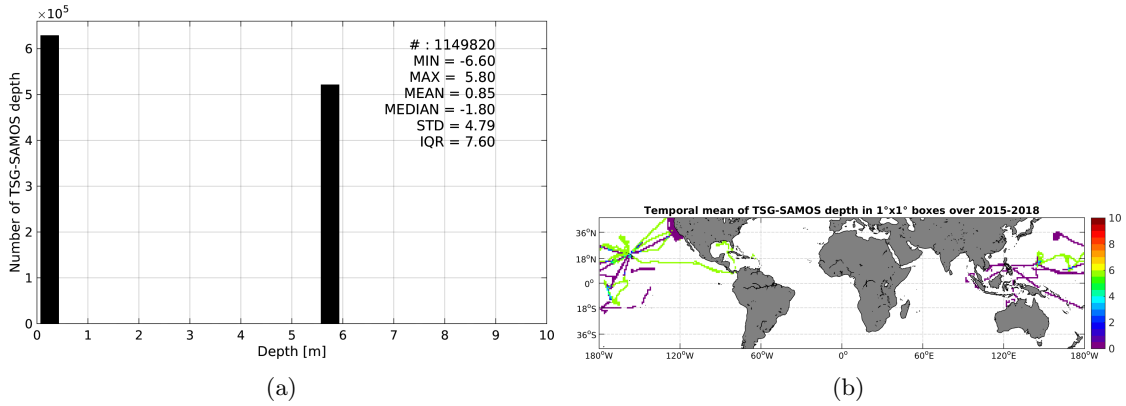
$\times10^5$

# : 1149820
MIN = -6.60
MAX = 5.80
MEAN = 0.85
MEDIAN = -1.80
STD = 4.79
IQR = 7.60

Number of TSG-SAMOS depth

6
5
4
3
2
1
0

0 1 2 3 4 5 6 7 8 9 10

Depth [m]

(a)

Temporal mean of TSG-SAMOS depth in 1°x1° boxes over 2015-2018

36°N
18°N
0°
18°S
36°S

180°W 120°W 60°W 0° 60°E 120°E 180°W

10
8
6
4
2
0

(b)